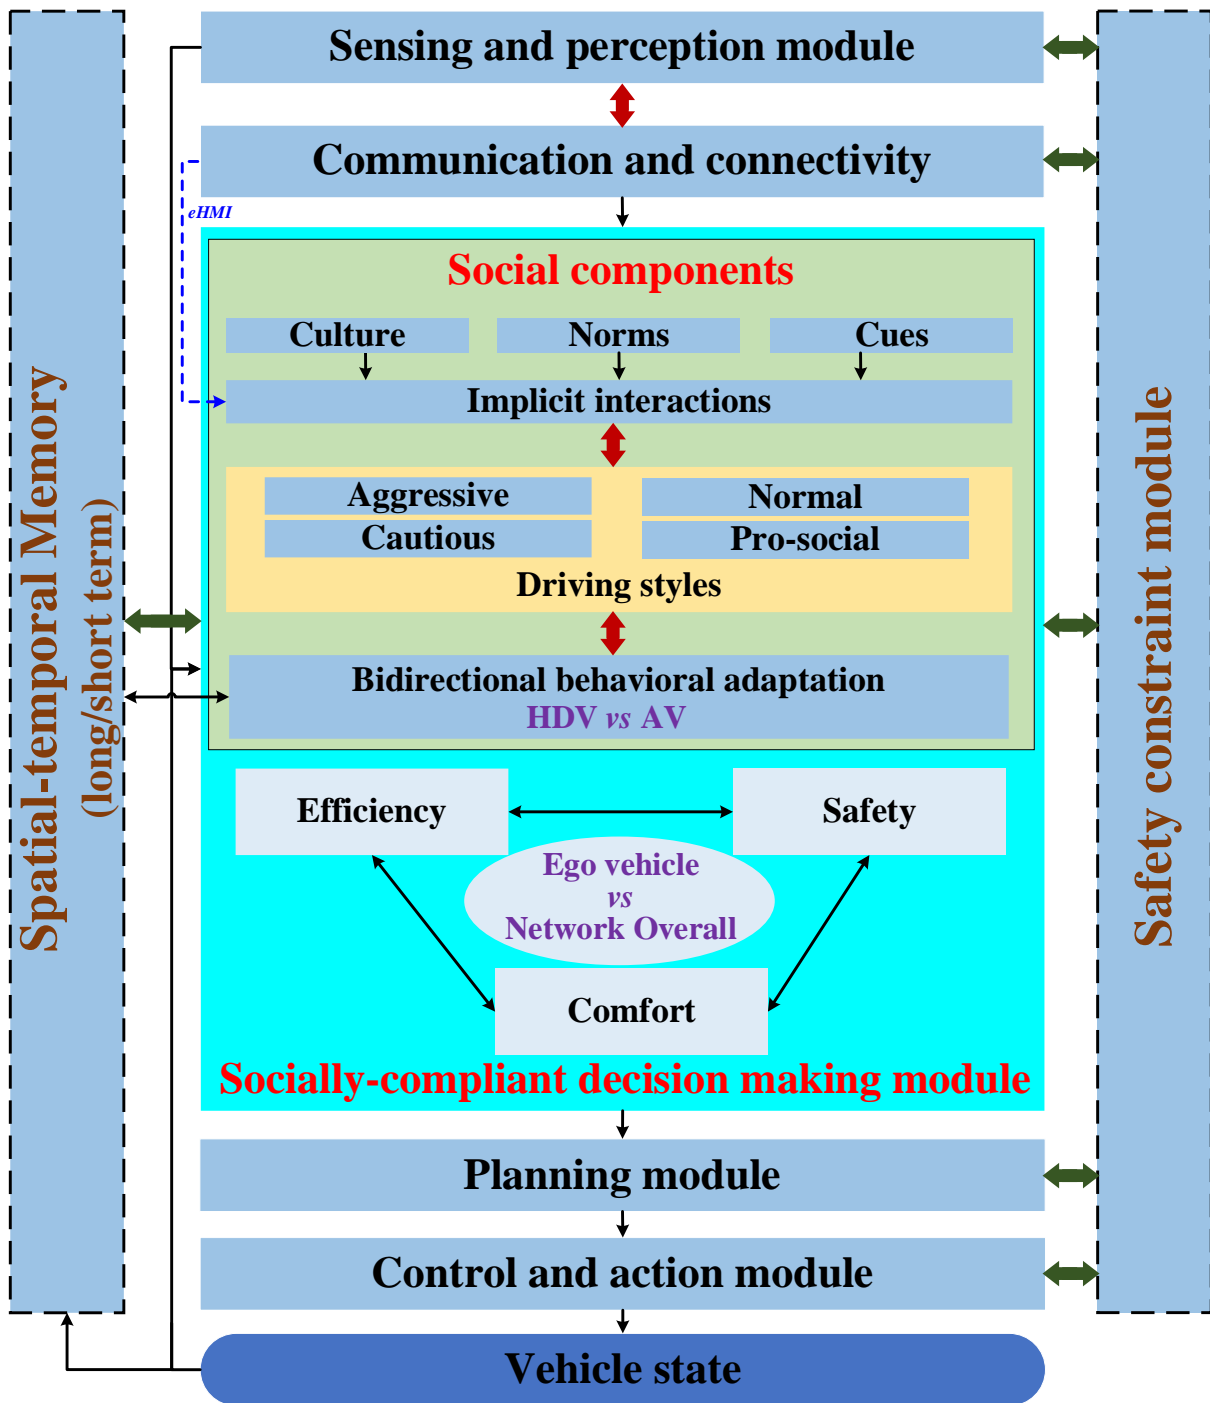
Spatial-temporal Memory
(long/short term)

Sensing and perception module

Communication and connectivity

eHMI

Social components

Culture

Norms

Cues

Implicit interactions

Aggressive

Normal

Cautious

Pro-social

Driving styles

Bidirectional behavioral adaptation
HDV *vs* AV

Efficiency

Safety

Ego vehicle
*vs*
Network Overall

Comfort

Socially-compliant decision making module

Planning module

Control and action module

Vehicle state

Safety constraint module